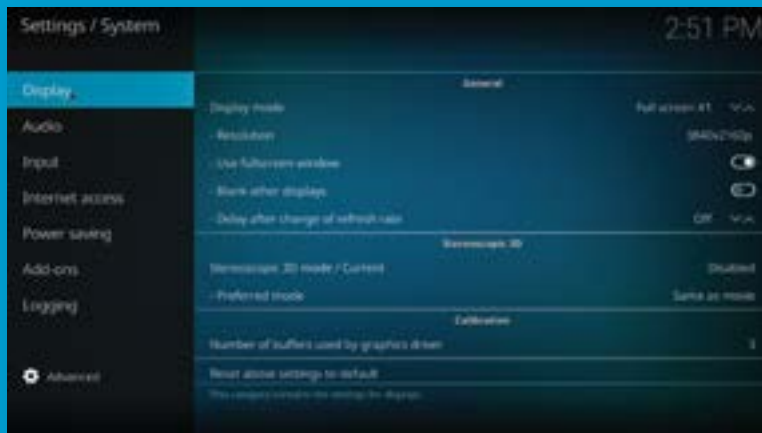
Settings / System

2:51 PM

Display

Audio

Input

Internet access

Power saving

Add-ons

Logging

Advanced

General

Display mode

Full screen #1

- Resolution

3840x2160p

- Use fullscreen window

- Blank other displays

- Delay after change of refresh rate

Off

Stereoscopic 3D

Stereoscopic 3D mode / Current

Disabled

- Preferred mode

Same as movie

Calibration

Number of buffers used by graphics driver

3

Reset above settings to default

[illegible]